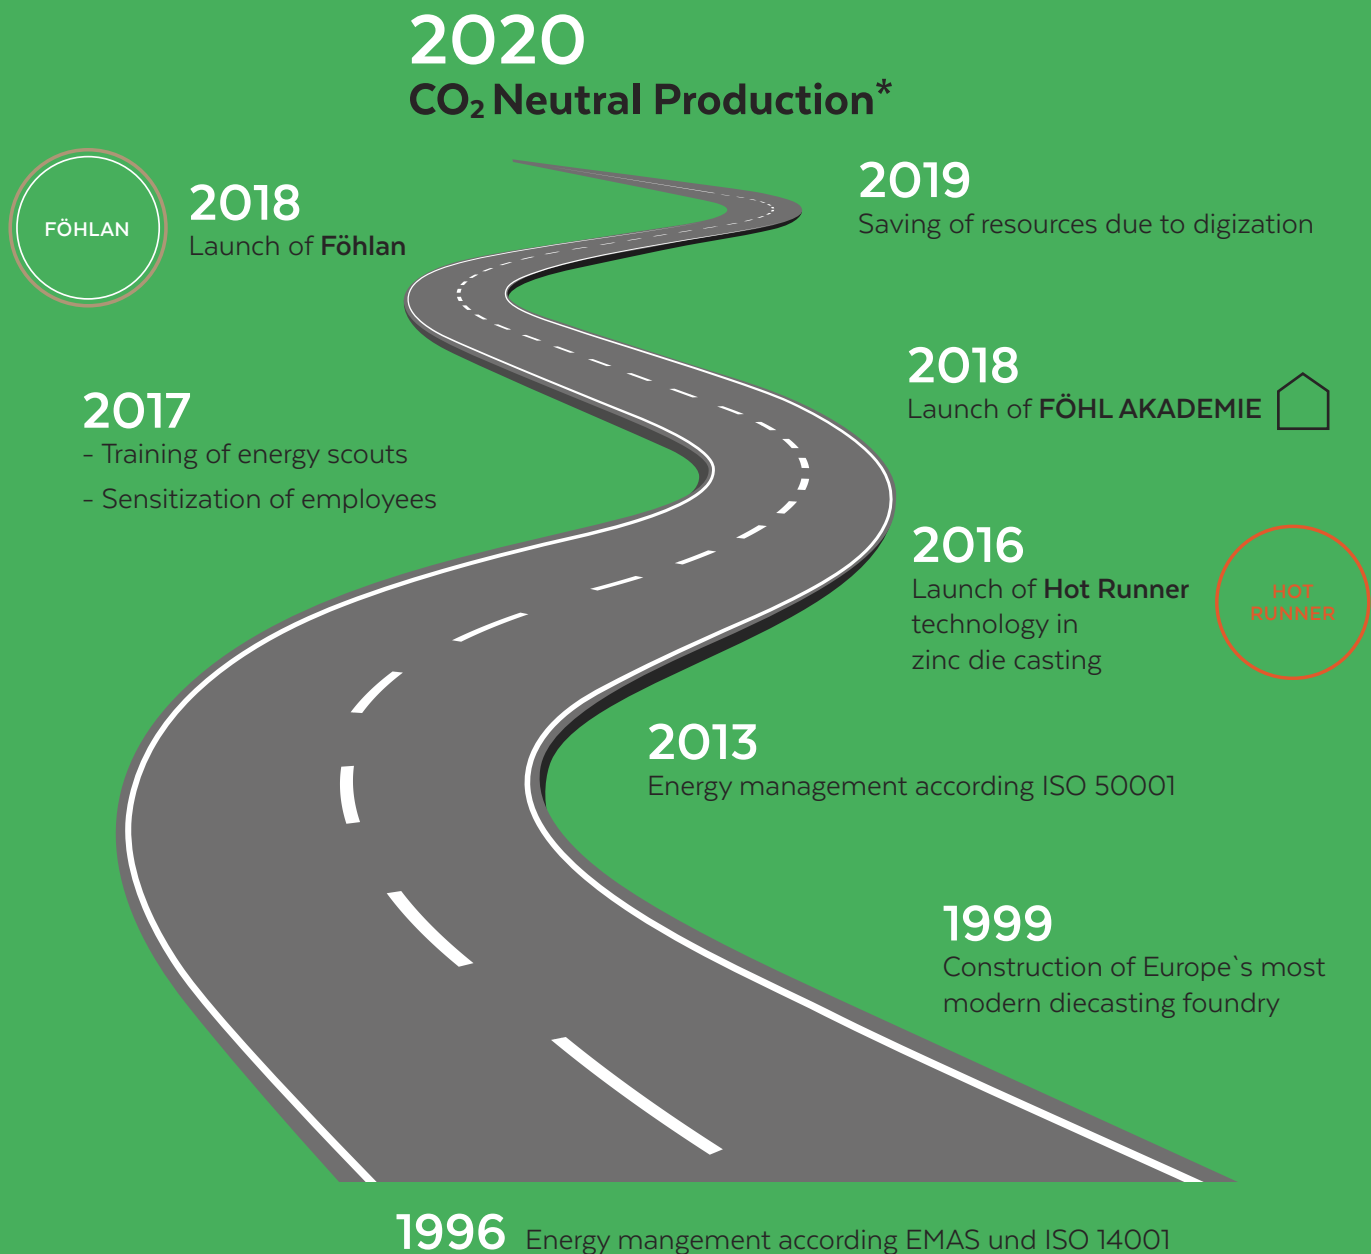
2020
$CO_2$ Neutral Production*

FÖHLAN

2018
Launch of Föhlan

2019
Saving of resources due to digization

2018
Launch of FÖHL AKADEMIE

2017
- Training of energy scouts
- Sensitization of employees

2016
Launch of Hot Runner technology in zinc die casting

HOT RUNNER

2013
Energy management according ISO 50001

1999
Construction of Europe`s most modern diecasting foundry

1996 Energy mangement according EMAS und ISO 14001